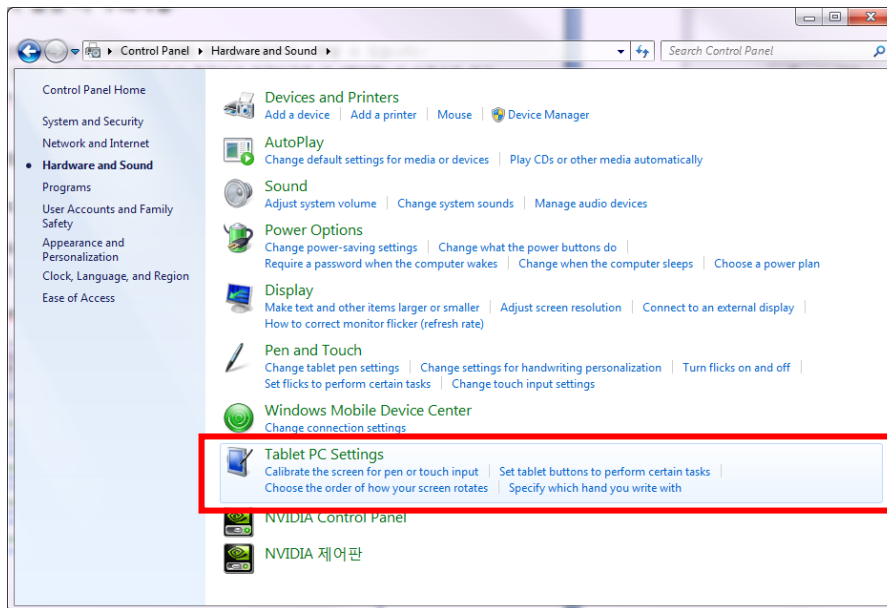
Control Panel ▸ Hardware and Sound ▸

Search Control Panel

Control Panel Home

System and Security

Network and Internet

Hardware and Sound

Programs

User Accounts and Family Safety

Appearance and Personalization

Clock, Language, and Region

Ease of Access

Devices and Printers
Add a device | Add a printer | Mouse | Device Manager

AutoPlay
Change default settings for media or devices | Play CDs or other media automatically

Sound
Adjust system volume | Change system sounds | Manage audio devices

Power Options
Change power-saving settings | Change what the power buttons do | Require a password when the computer wakes | Change when the computer sleeps | Choose a power plan

Display
Make text and other items larger or smaller | Adjust screen resolution | Connect to an external display | How to correct monitor flicker (refresh rate)

Pen and Touch
Change tablet pen settings | Change settings for handwriting personalization | Turn flicks on and off | Set flicks to perform certain tasks | Change touch input settings

Windows Mobile Device Center
Change connection settings

Tablet PC Settings
Calibrate the screen for pen or touch input | Set tablet buttons to perform certain tasks | Choose the order of how your screen rotates | Specify which hand you write with

NVIDIA Control Panel

NVIDIA 제어판